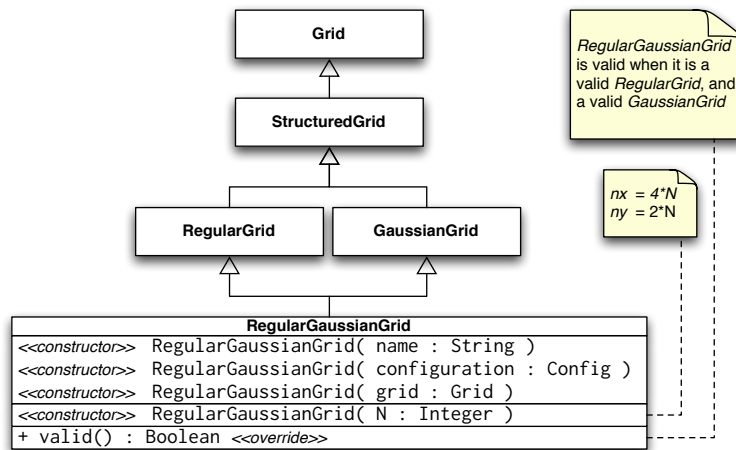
Grid

StructuredGrid

RegularGrid

GaussianGrid

RegularGaussianGrid

<<constructor>> RegularGaussianGrid( name : String )

<<constructor>> RegularGaussianGrid( configuration : Config )

<<constructor>> RegularGaussianGrid( grid : Grid )

<<constructor>> RegularGaussianGrid( N : Integer )

+ valid() : Boolean <<override>>

RegularGaussianGrid is valid when it is a valid RegularGrid, and a valid GaussianGrid

nx = 4*N
ny = 2*N